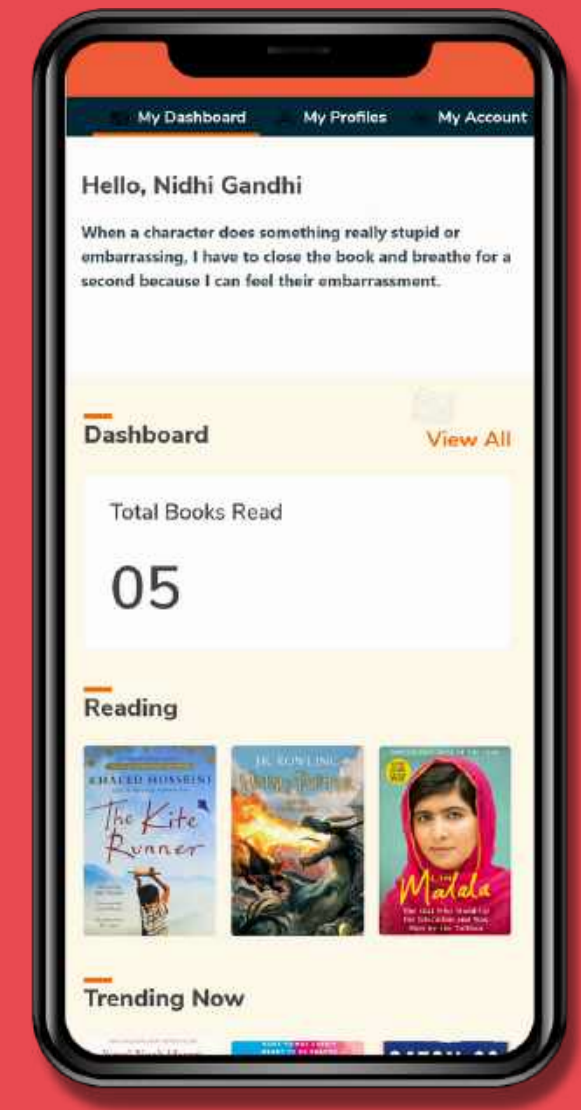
My Dashboard My Profiles My Account

Hello, Nidhi Gandhi

When a character does something really stupid or embarrassing, I have to close the book and breathe for a second because I can feel their embarrassment.

Dashboard

View All

Total Books Read

05

Reading

KHALED HOSSEINI

The Kite Runner

J.K. ROWLING

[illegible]

I am Malala

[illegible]

Trending Now